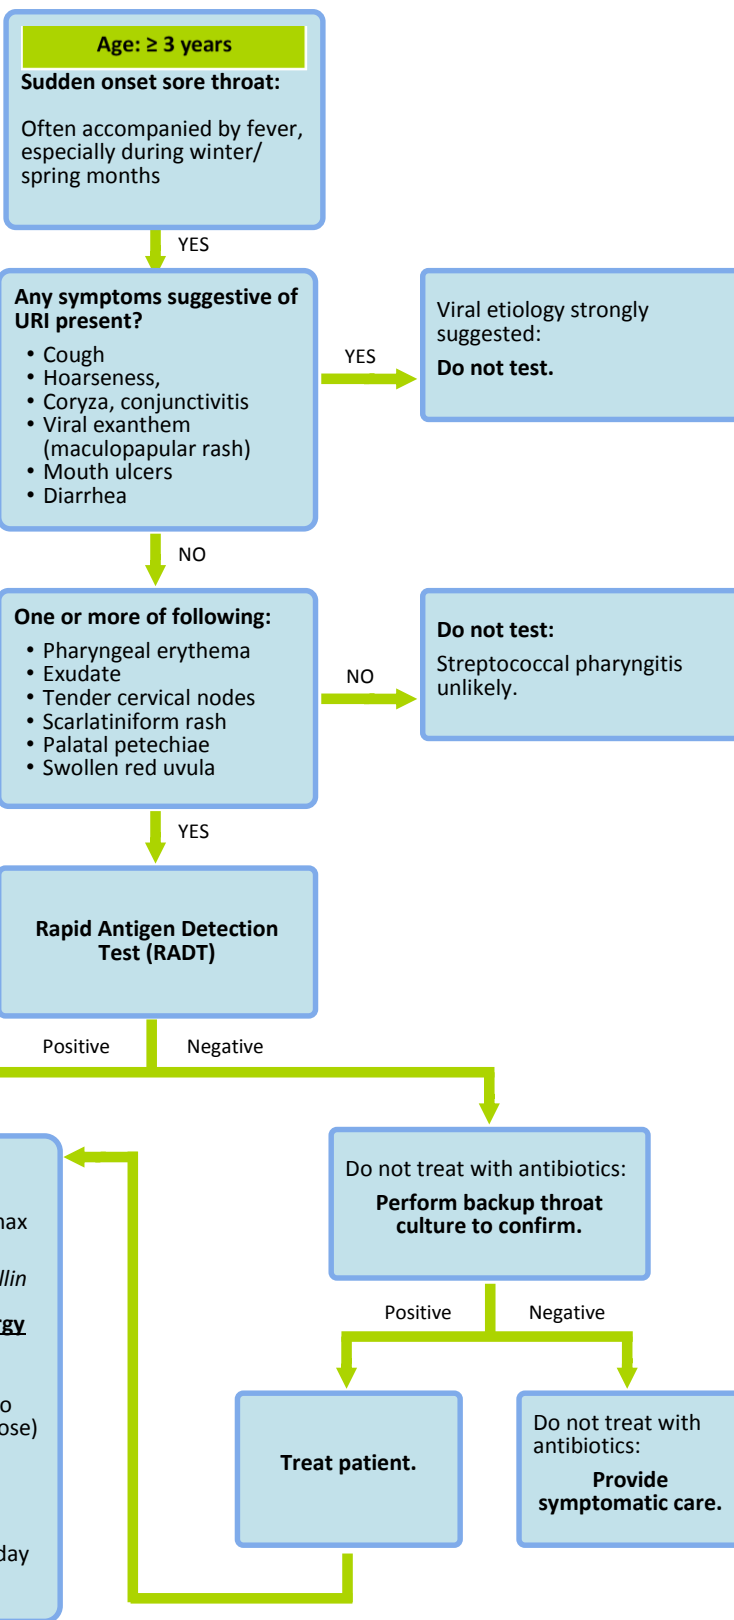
Age: ≥ 3 years

Sudden onset sore throat:

Often accompanied by fever, especially during winter/ spring months

YES

Any symptoms suggestive of URI present?

• Cough
• Hoarseness,
• Coryza, conjunctivitis
• Viral exanthem (maculopapular rash)
• Mouth ulcers
• Diarrhea

YES

Viral etiology strongly suggested:

Do not test.

NO

One or more of following:

• Pharyngeal erythema
• Exudate
• Tender cervical nodes
• Scarlatiniform rash
• Palatal petechiae
• Swollen red uvula

NO

Do not test:

Streptococcal pharyngitis unlikely.

YES

Rapid Antigen Detection Test (RADT)

Positive

Negative

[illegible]ax

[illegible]llin

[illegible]gy

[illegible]o

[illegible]ose)

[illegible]day

Do not treat with antibiotics:

Perform backup throat culture to confirm.

Positive

Negative

Treat patient.

Do not treat with antibiotics:

Provide symptomatic care.